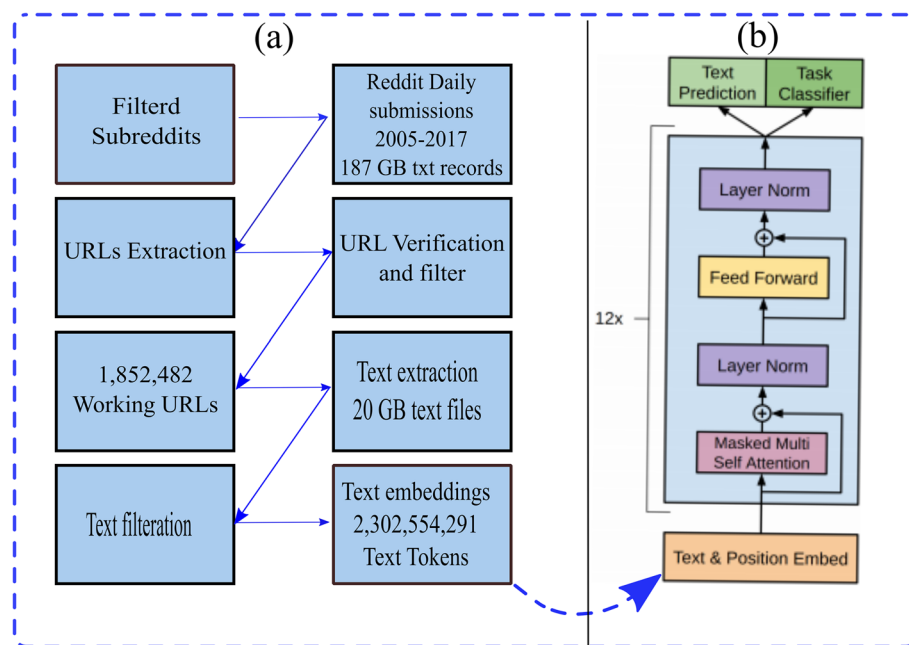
(a)

Filterd Subreddits

Reddit Daily submissions 2005-2017 187 GB txt records

URLs Extraction

URL Verification and filter

1,852,482 Working URLs

Text extraction 20 GB text files

Text filteration

Text embeddings 2,302,554,291 Text Tokens

(b)

Text Prediction

Task Classifier

Layer Norm

Feed Forward

12x

Layer Norm

Masked Multi Self Attention

Text & Position Embed